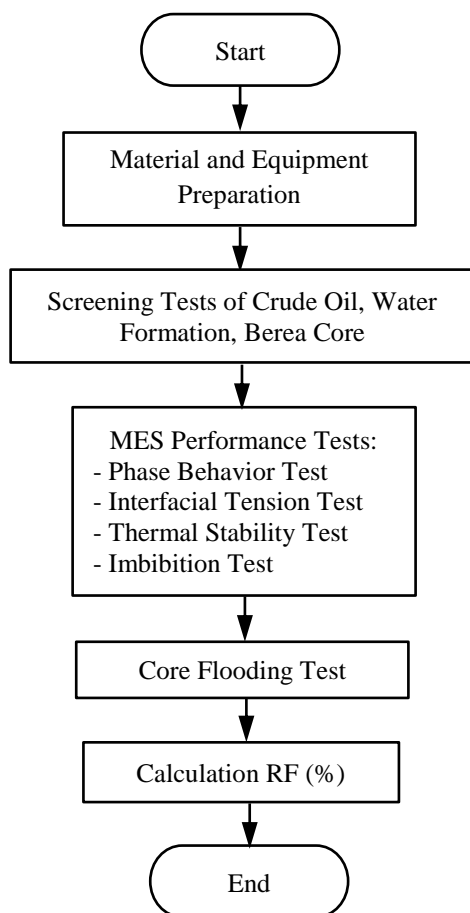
Start

Material and Equipment Preparation

Screening Tests of Crude Oil, Water Formation, Berea Core

MES Performance Tests:
- Phase Behavior Test
- Interfacial Tension Test
- Thermal Stability Test
- Imbibition Test

Core Flooding Test

Calculation RF (%)

End